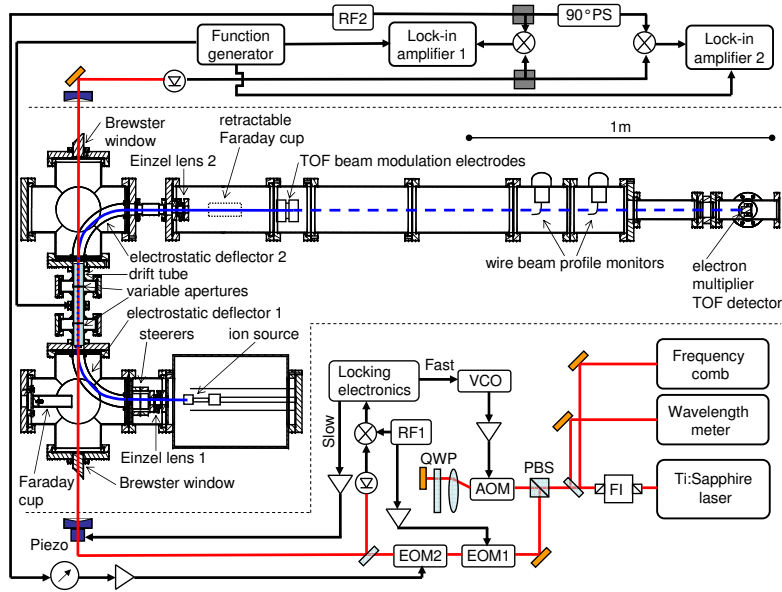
RF2
90°PS
Function generator
Lock-in amplifier 1
Lock-in amplifier 2
Brewster window
retractable Faraday cup
1m
Einzel lens 2
TOF beam modulation electrodes
electrostatic deflector 2
drift tube
variable apertures
wire beam profile monitors
electron multiplier TOF detector
electrostatic deflector 1
steerers
ion source
Locking electronics
Fast
VCO
Frequency comb
Slow
RF1
QWP
Wavelength meter
PBS
AOM
Faraday cup
Einzel lens 1
Brewster window
FI
Ti:Sapphire laser
Piezo
EOM2
EOM1